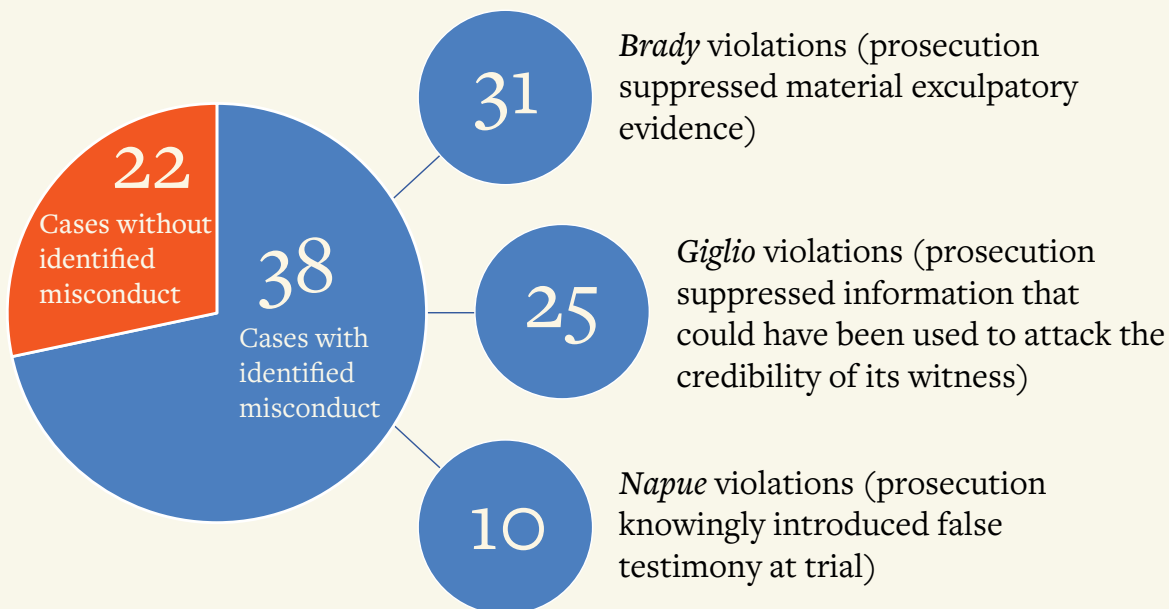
22
Cases without identified misconduct

38
Cases with identified misconduct

31
*Brady* violations (prosecution suppressed material exculpatory evidence)

25
*Giglio* violations (prosecution suppressed information that could have been used to attack the credibility of its witness)

10
*Napue* violations (prosecution knowingly introduced false testimony at trial)